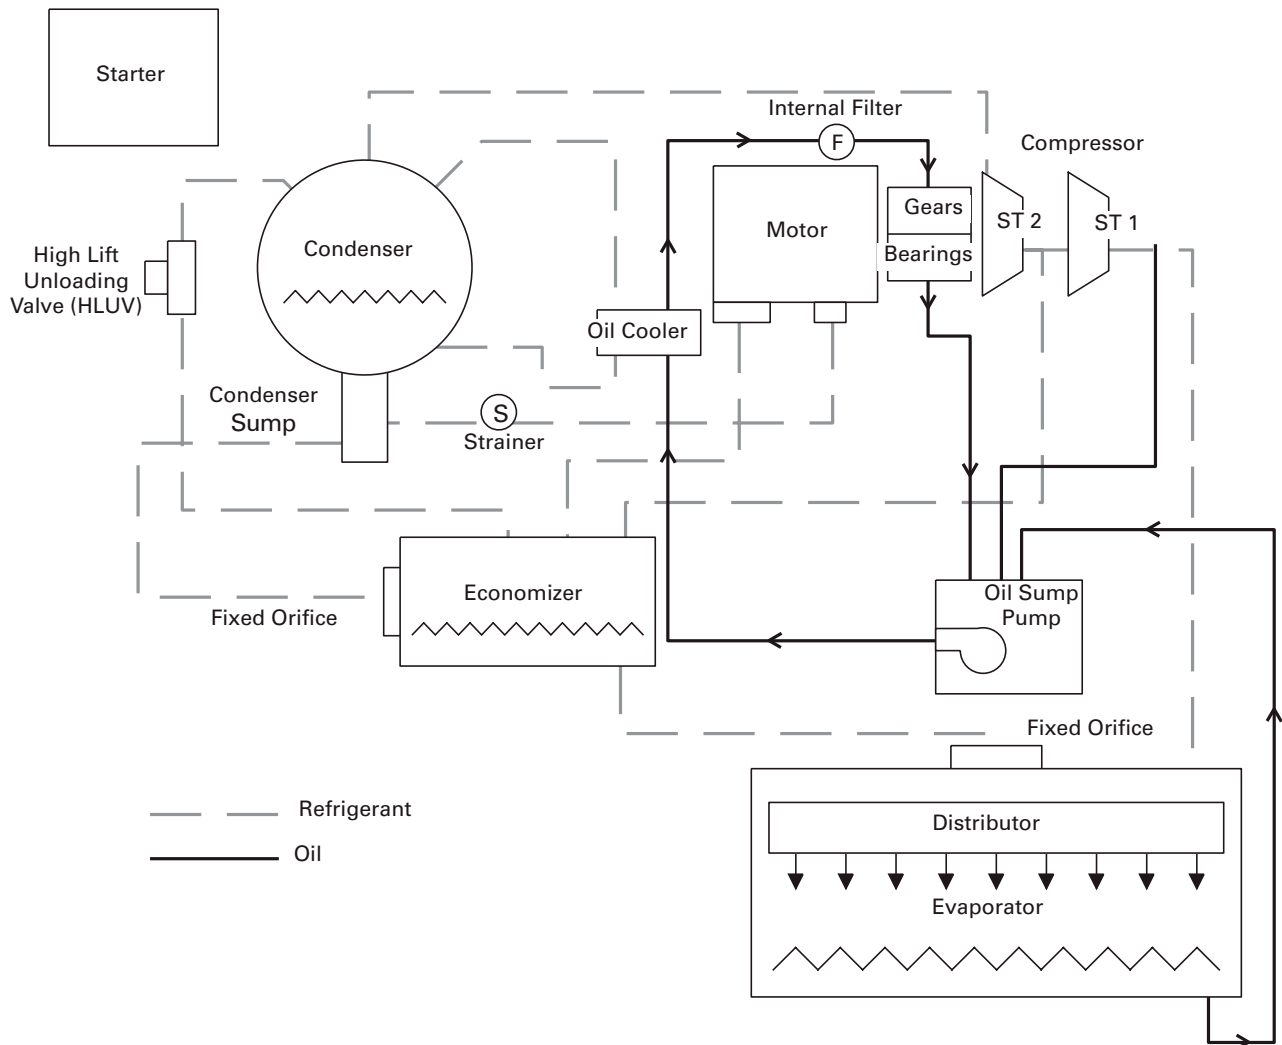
Starter

Internal Filter

F

Compressor

High Lift Unloading Valve (HLUV)

Condenser

Motor

Gears

Bearings

ST 2

ST 1

Oil Cooler

Condenser Sump

S

Strainer

Economizer

Oil Sump Pump

Fixed Orifice

Fixed Orifice

Distributor

Evaporator

Refrigerant

Oil